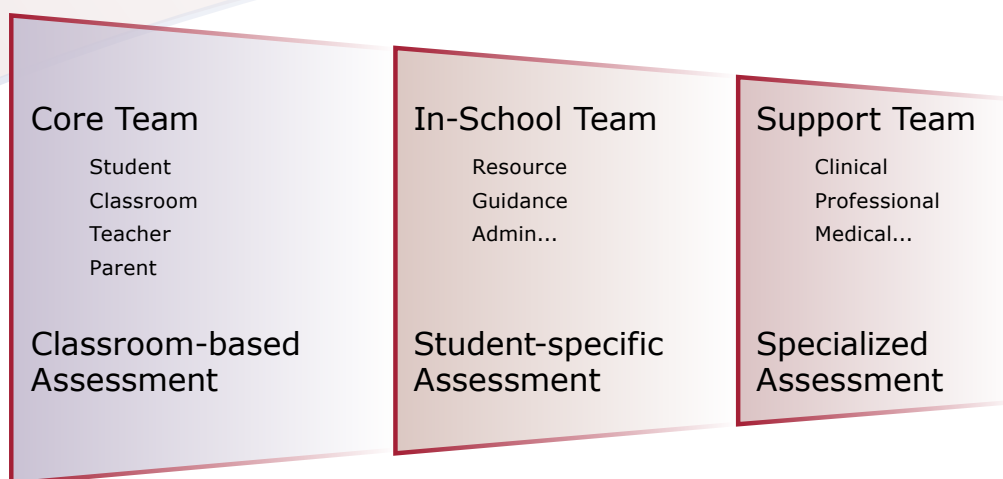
Core Team

Student
Classroom
Teacher
Parent

Classroom-based Assessment

In-School Team

Resource
Guidance
Admin...

Student-specific Assessment

Support Team

Clinical
Professional
Medical...

Specialized Assessment